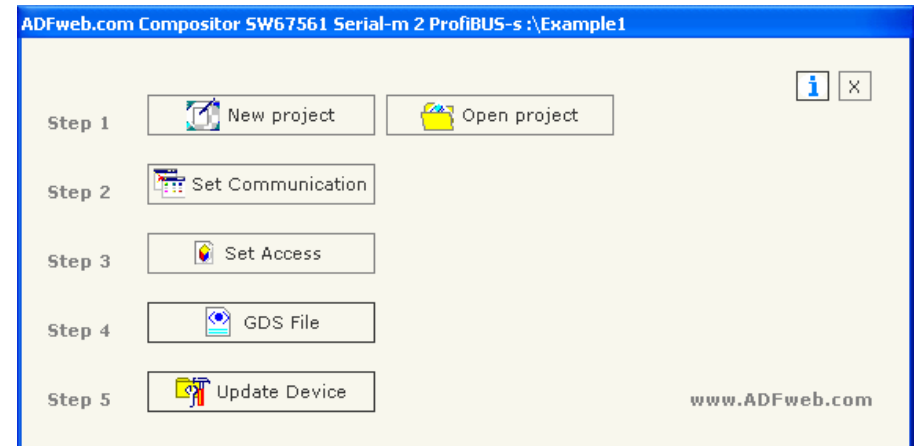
ADFweb.com Compositor SW67561 Serial-m 2 ProfiBUS-s :\Example1

i X

Step 1 New project Open project

Step 2 Set Communication

Step 3 Set Access

Step 4 GDS File

Step 5 Update Device

www.ADFweb.com